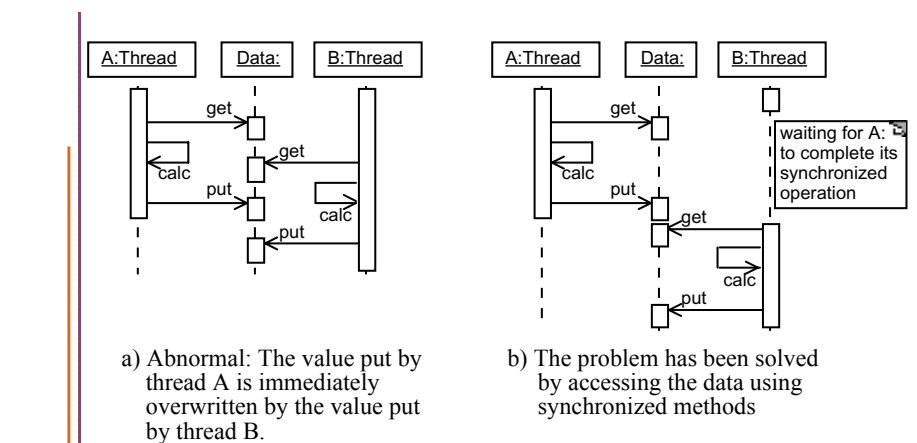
A:Thread

Data:

B:Thread

get

get

calc

put

calc

put

a) Abnormal: The value put by thread A is immediately overwritten by the value put by thread B.

A:Thread

Data:

B:Thread

get

waiting for A: to complete its synchronized operation

calc

put

get

calc

put

b) The problem has been solved by accessing the data using synchronized methods